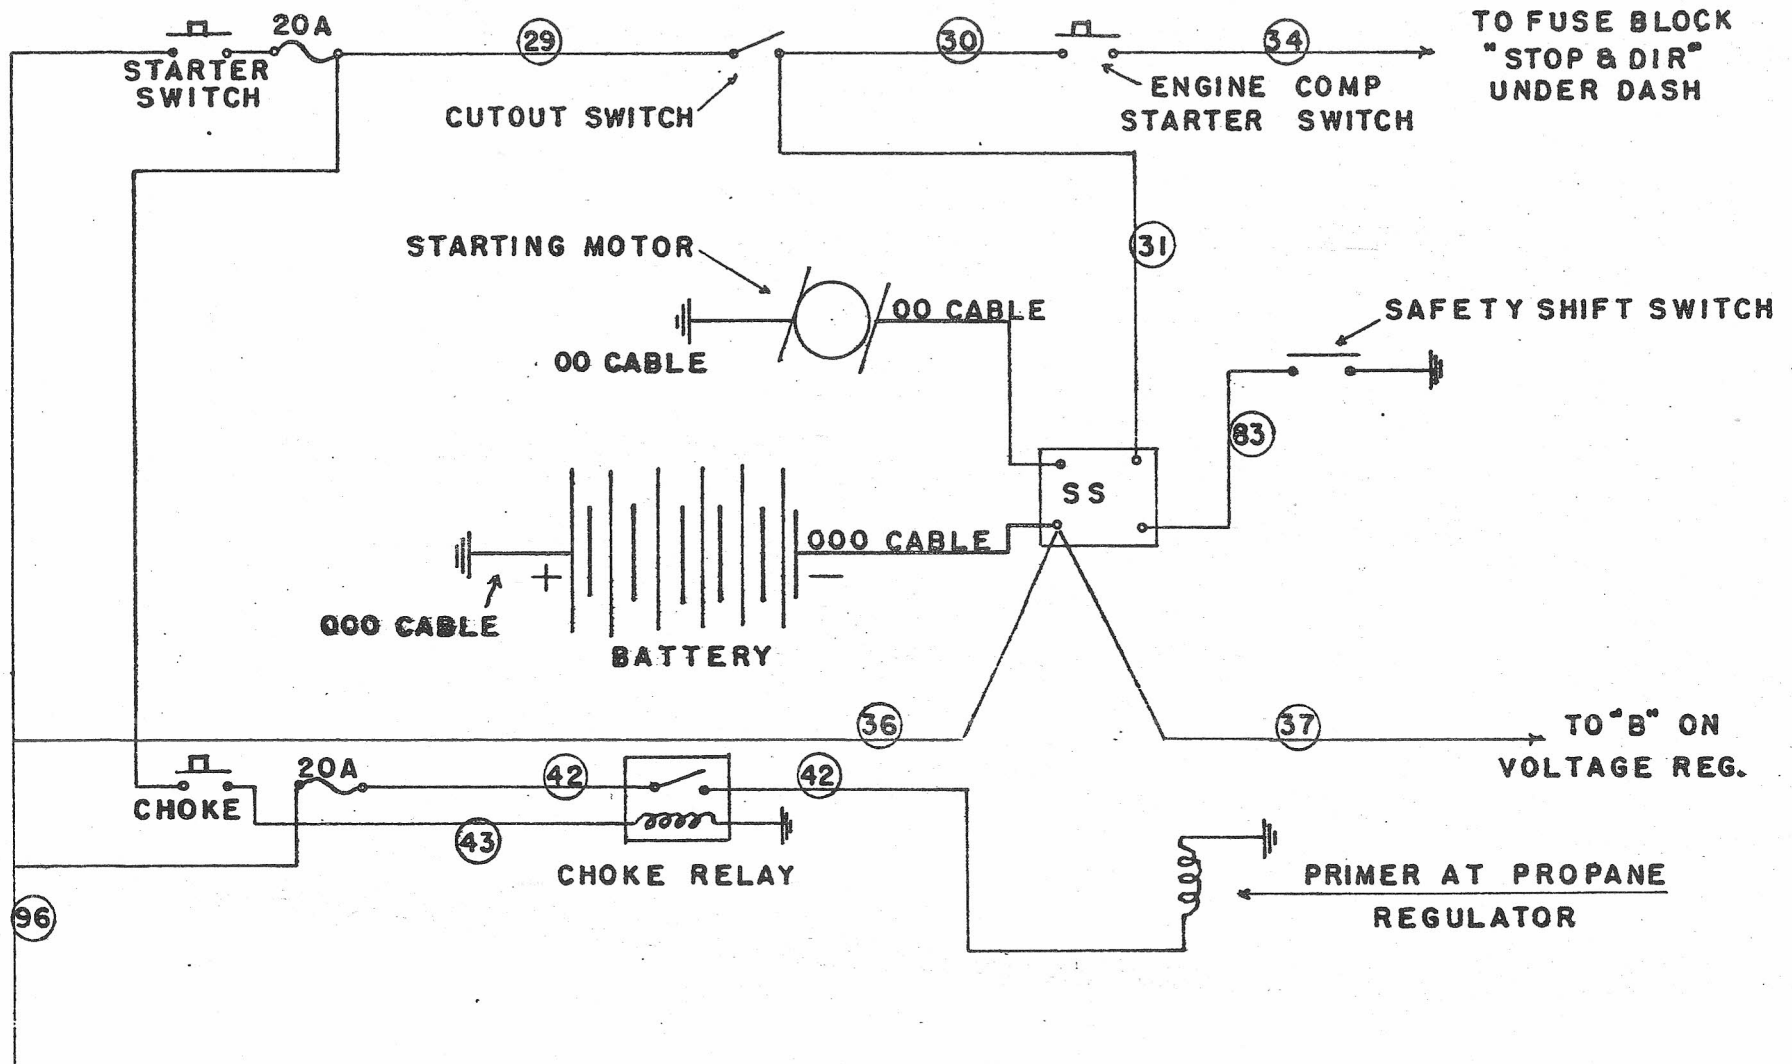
STARTER SWITCH

20A

29

CUTOUT SWITCH

30

34

ENGINE COMP STARTER SWITCH

TO FUSE BLOCK "STOP & DIR" UNDER DASH

STARTING MOTOR

00 CABLE

00 CABLE

31

SAFETY SHIFT SWITCH

83

SS

000 CABLE

+

−

000 CABLE

BATTERY

36

37

TO "B" ON VOLTAGE REG.

CHOKE

20A

42

42

43

CHOKE RELAY

PRIMER AT PROPANE REGULATOR

96